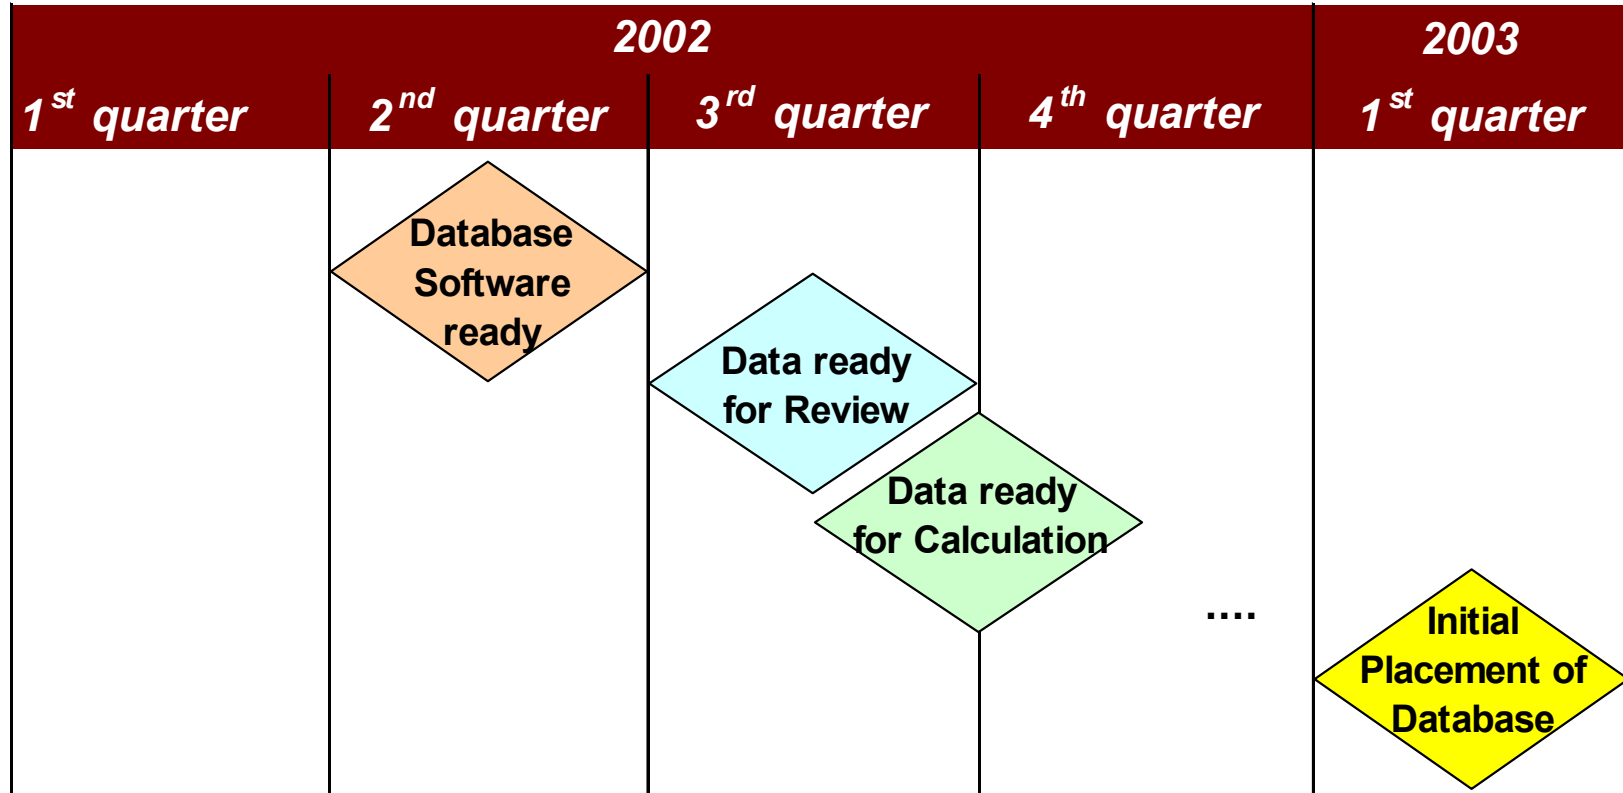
| 2002 | | | | 2003 |
|---|---|---|---|---|
| $1^{st}$ quarter | $2^{nd}$ quarter | $3^{rd}$ quarter | $4^{th}$ quarter | $1^{st}$ quarter |

Database Software ready

Data ready for Review

Data ready for Calculation

....

Initial Placement of Database